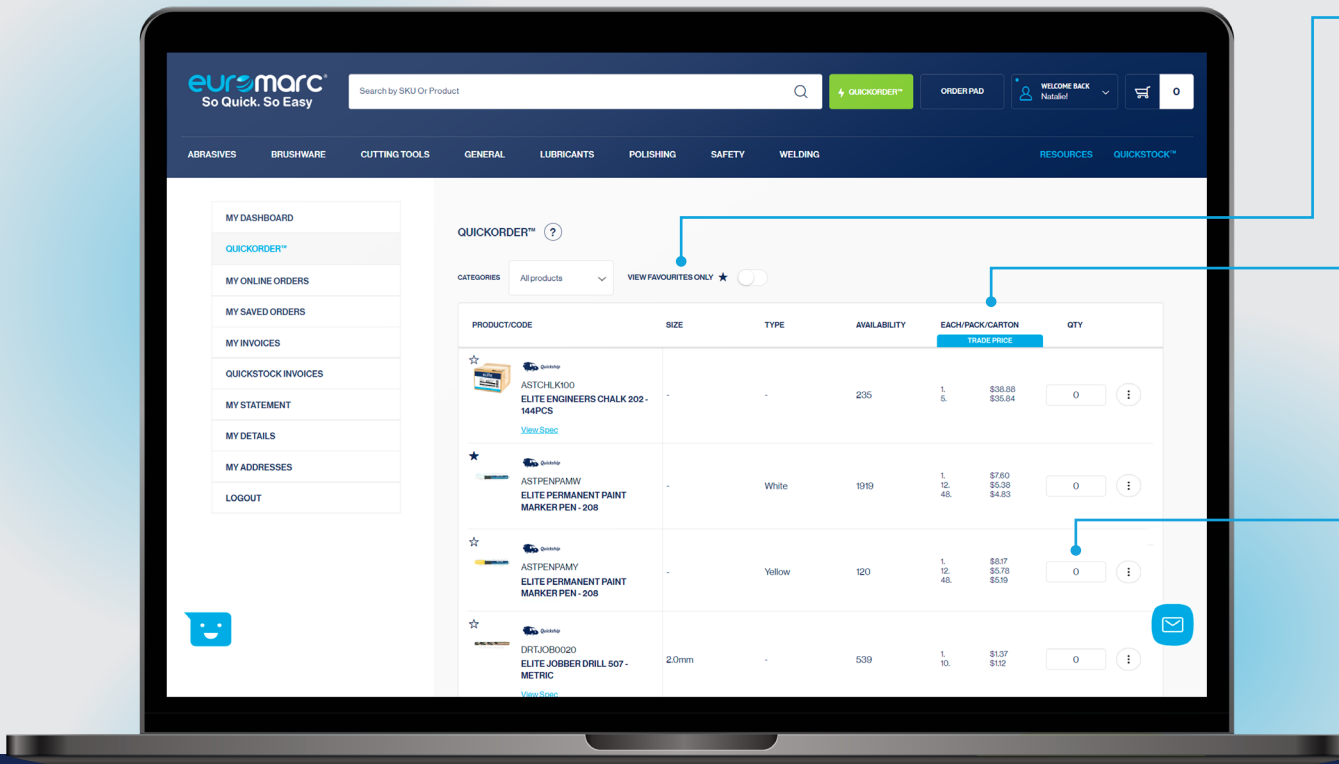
euromarc®
So Quick. So Easy

Search by SKU Or Product

QUICKORDER™

ORDER PAD

WELCOME BACK
Natalie!

0

ABRASIVES BRUSHWARE CUTTING TOOLS GENERAL LUBRICANTS POLISHING SAFETY WELDING

RESOURCES QUICKSTOCK™

MY DASHBOARD
QUICKORDER™
MY ONLINE ORDERS
MY SAVED ORDERS
MY INVOICES
QUICKSTOCK INVOICES
MY STATEMENT
MY DETAILS
MY ADDRESSES
LOGOUT

QUICKORDER™ ?

CATEGORIES All products

VIEW FAVOURITES ONLY ★

| PRODUCT/CODE | SIZE | TYPE | AVAILABILITY | EACH/PACK/CARTON TRADE PRICE | | QTY |
|---|---|---|---|---|---|---|
| Quickship ASTCHLK100 ELITE ENGINEERS CHALK 202 - 144PCS View Spec | - | - | 235 | 1. 5. | \$38.88 \$35.84 | 0 |
| Quickship ASTPENPAMW ELITE PERMANENT PAINT MARKER PEN - 208 | - | White | 1919 | 1. 12. 48. | \$7.60 \$5.38 \$4.83 | 0 |
| Quickship ASTPENPAMY ELITE PERMANENT PAINT MARKER PEN - 208 | - | Yellow | 120 | 1. 12. 48. | \$8.17 \$5.78 \$5.19 | 0 |
| Quickship DRTJOB0020 ELITE JOBBER DRILL 507 - METRIC View Spec | 2.0mm | - | 539 | 1. 10. | \$1.37 \$1.12 | 0 |